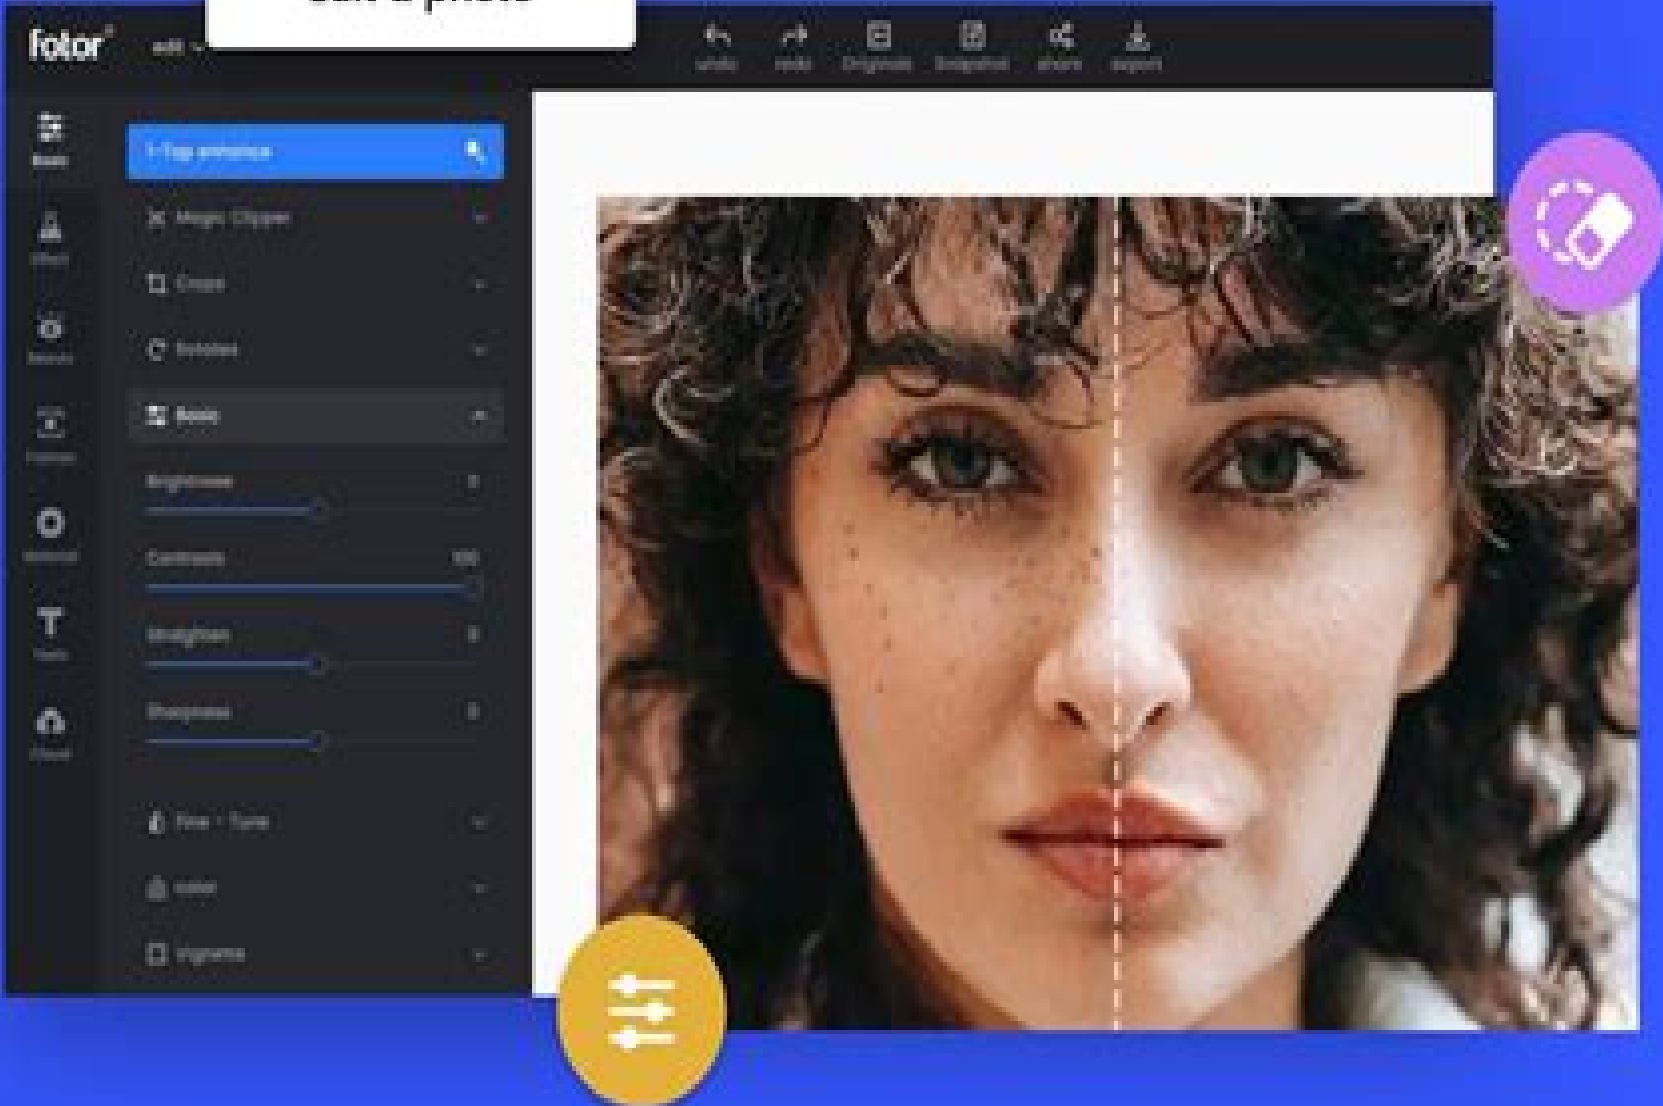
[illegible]

fotor

edit

undo

redo

Originals

Snapshot

share

export

Basic

Effect

Beauty

Frames

Sticker

Text

Cloud

1-Tap enhance

Magic Clipper

Crop

Rotates

Basic

Brightness

0

Contrasts

100

Straighten

0

Sharpness

0

Fine - Tune

color

Vignette